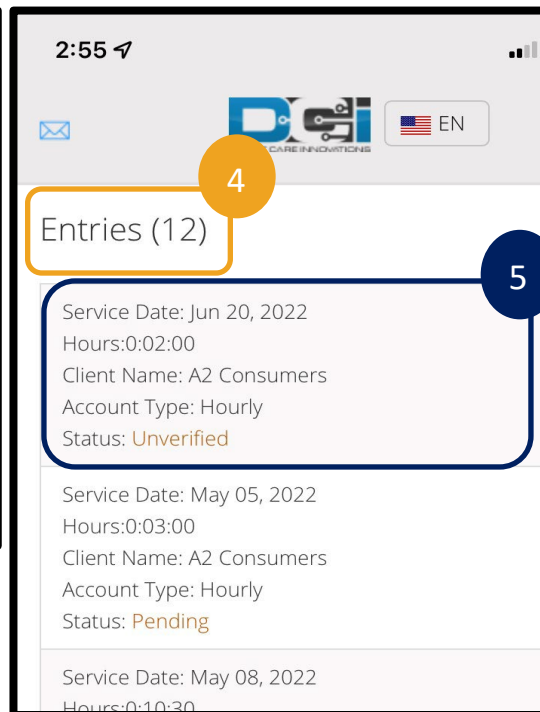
2:55

DCI
CARE INNOVATIONS

EN

4

Entries (12)

5

Service Date: Jun 20, 2022
Hours:0:02:00
Client Name: A2 Consumers
Account Type: Hourly
Status: Unverified

Service Date: May 05, 2022
Hours:0:03:00
Client Name: A2 Consumers
Account Type: Hourly
Status: Pending

Service Date: May 08, 2022
Hours:0:10:30